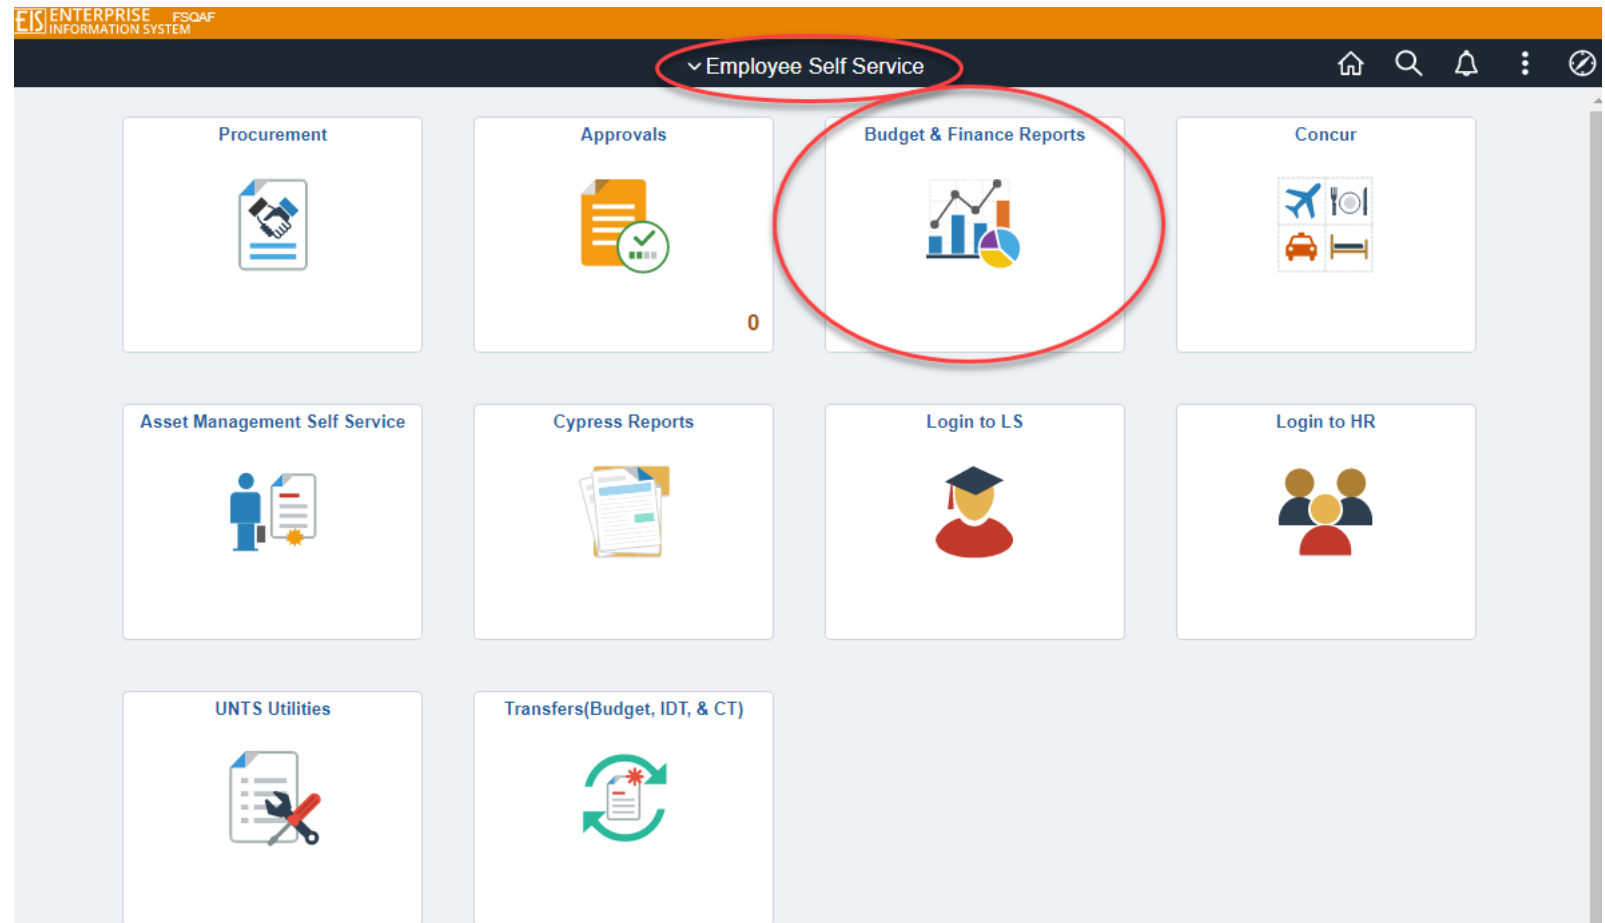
EIS ENTERPRISE INFORMATION SYSTEM FSQAF

Employee Self Service

Procurement

Approvals

0

Budget & Finance Reports

Concur

Asset Management Self Service

Cypress Reports

Login to LS

Login to HR

UNTS Utilities

Transfers(Budget, IDT, & CT)